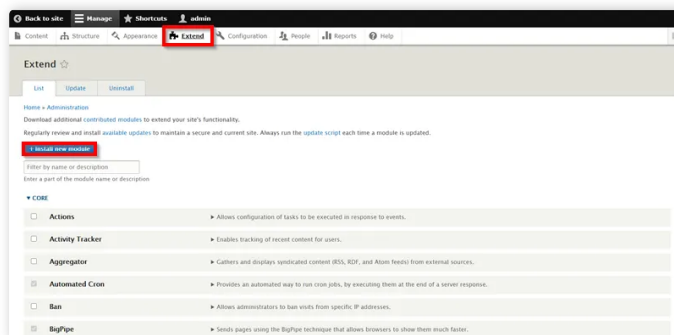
Back to site Manage Shortcuts admin

Content Structure Appearance Extend Configuration People Reports Help

Extend ☆

List Update Uninstall

Home » Administration

Download additional contributed modules to extend your site's functionality.

Regularly review and install available updates to maintain a secure and current site. Always run the update script each time a module is updated.

+ Install new module

Filter by name or description

Enter a part of the module name or description

▼ CORE

| | | |
|---|---|---|
| ☐ | Actions | ► Allows configuration of tasks to be executed in response to events. |
| ☐ | Activity Tracker | ► Enables tracking of recent content for users. |
| ☐ | Aggregator | ► Gathers and displays syndicated content (RSS, RDF, and Atom feeds) from external sources. |
| ☑ | Automated Cron | ► Provides an automated way to run cron jobs, by executing them at the end of a server response. |
| ☐ | Ban | ► Allows administrators to ban visits from specific IP addresses. |
| ☑ | BigPipe | ► Sends pages using the BigPipe technique that allows browsers to show them much faster. |